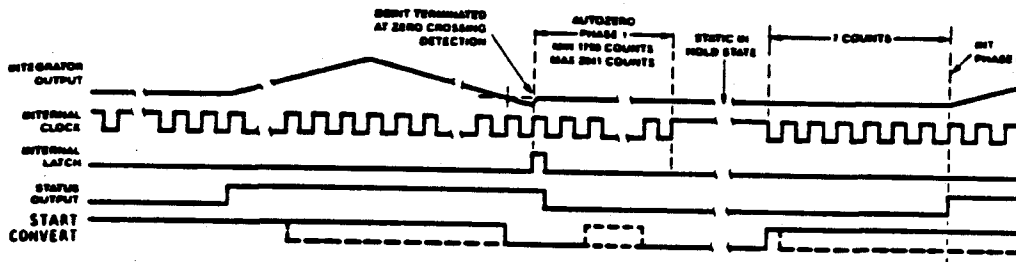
DEINT TERMINATED AT ZERO CROSSING DETECTION

AUTOZERO PHASE I
MIN 1790 COUNTS
MAX 2011 COUNTS

STATIC IN HOLD STATE

I COUNTS

INT PHASE

INTEGRATOR OUTPUT

INTERNAL CLOCK

INTERNAL LATCH

STATUS OUTPUT

START CONVERT